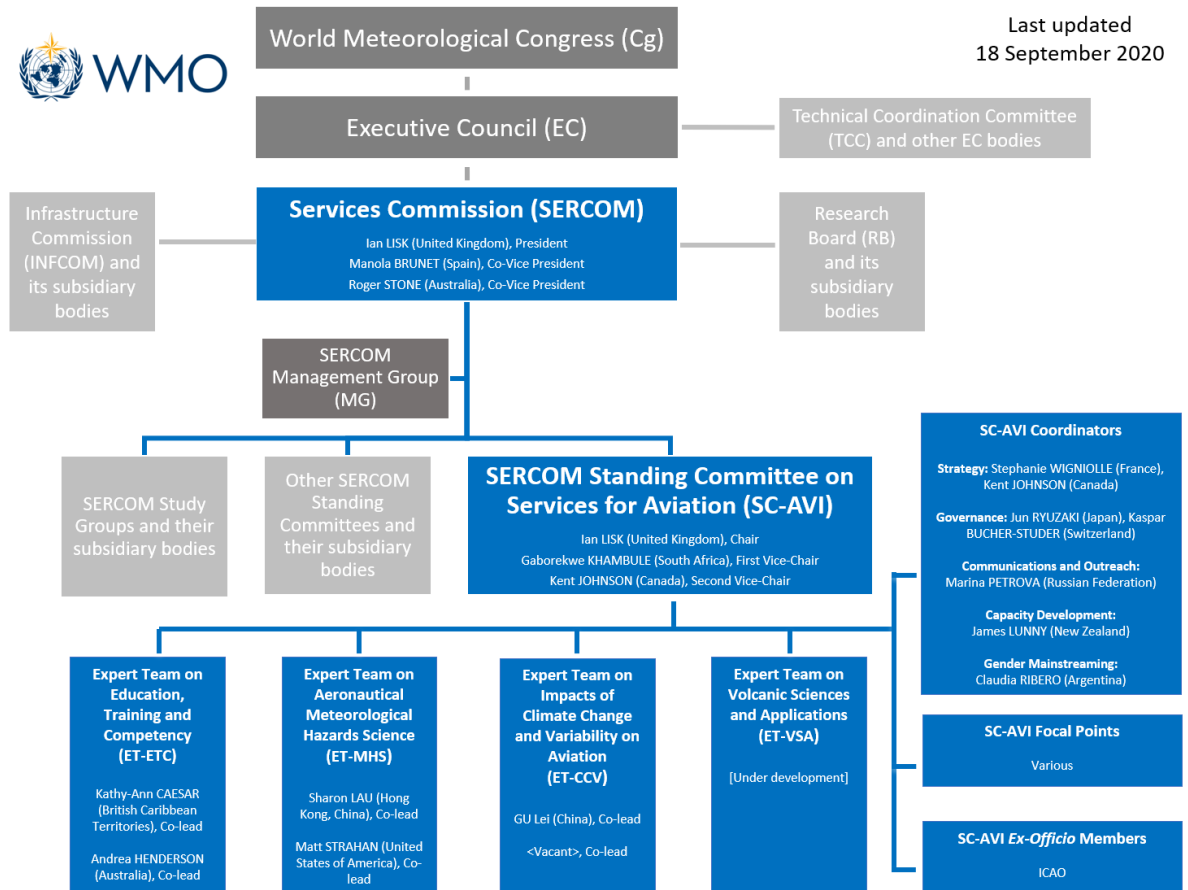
WMO

World Meteorological Congress (Cg)

Last updated
18 September 2020

Executive Council (EC)

Technical Coordination Committee (TCC) and other EC bodies

Infrastructure Commission (INFCOM) and its subsidiary bodies

Services Commission (SERCOM)
Ian LISK (United Kingdom), President
Manola BRUNET (Spain), Co-Vice President
Roger STONE (Australia), Co-Vice President

Research Board (RB) and its subsidiary bodies

SERCOM Management Group (MG)

SERCOM Study Groups and their subsidiary bodies

Other SERCOM Standing Committees and their subsidiary bodies

SERCOM Standing Committee on Services for Aviation (SC-AVI)
Ian LISK (United Kingdom), Chair
Gaborekwe KHAMBULE (South Africa), First Vice-Chair
Kent JOHNSON (Canada), Second Vice-Chair

SC-AVI Coordinators

Strategy: Stephanie WIGNIOLLE (France), Kent JOHNSON (Canada)

Governance: Jun RYUZAKI (Japan), Kaspar BUCHER-STUDER (Switzerland)

Communications and Outreach: Marina PETROVA (Russian Federation)

Capacity Development: James LUNNY (New Zealand)

Gender Mainstreaming: Claudia RIBERO (Argentina)

SC-AVI Focal Points
Various

SC-AVI Ex-Officio Members
ICAO

Expert Team on Education, Training and Competency (ET-ETC)
Kathy-Ann CAESAR (British Caribbean Territories), Co-lead
Andrea HENDERSON (Australia), Co-lead

Expert Team on Aeronautical Meteorological Hazards Science (ET-MHS)
Sharon LAU (Hong Kong, China), Co-lead
Matt STRAHAN (United States of America), Co-lead

Expert Team on Impacts of Climate Change and Variability on Aviation (ET-CCV)
GU Lei (China), Co-lead
<Vacant>, Co-lead

Expert Team on Volcanic Sciences and Applications (ET-VSA)
[Under development]